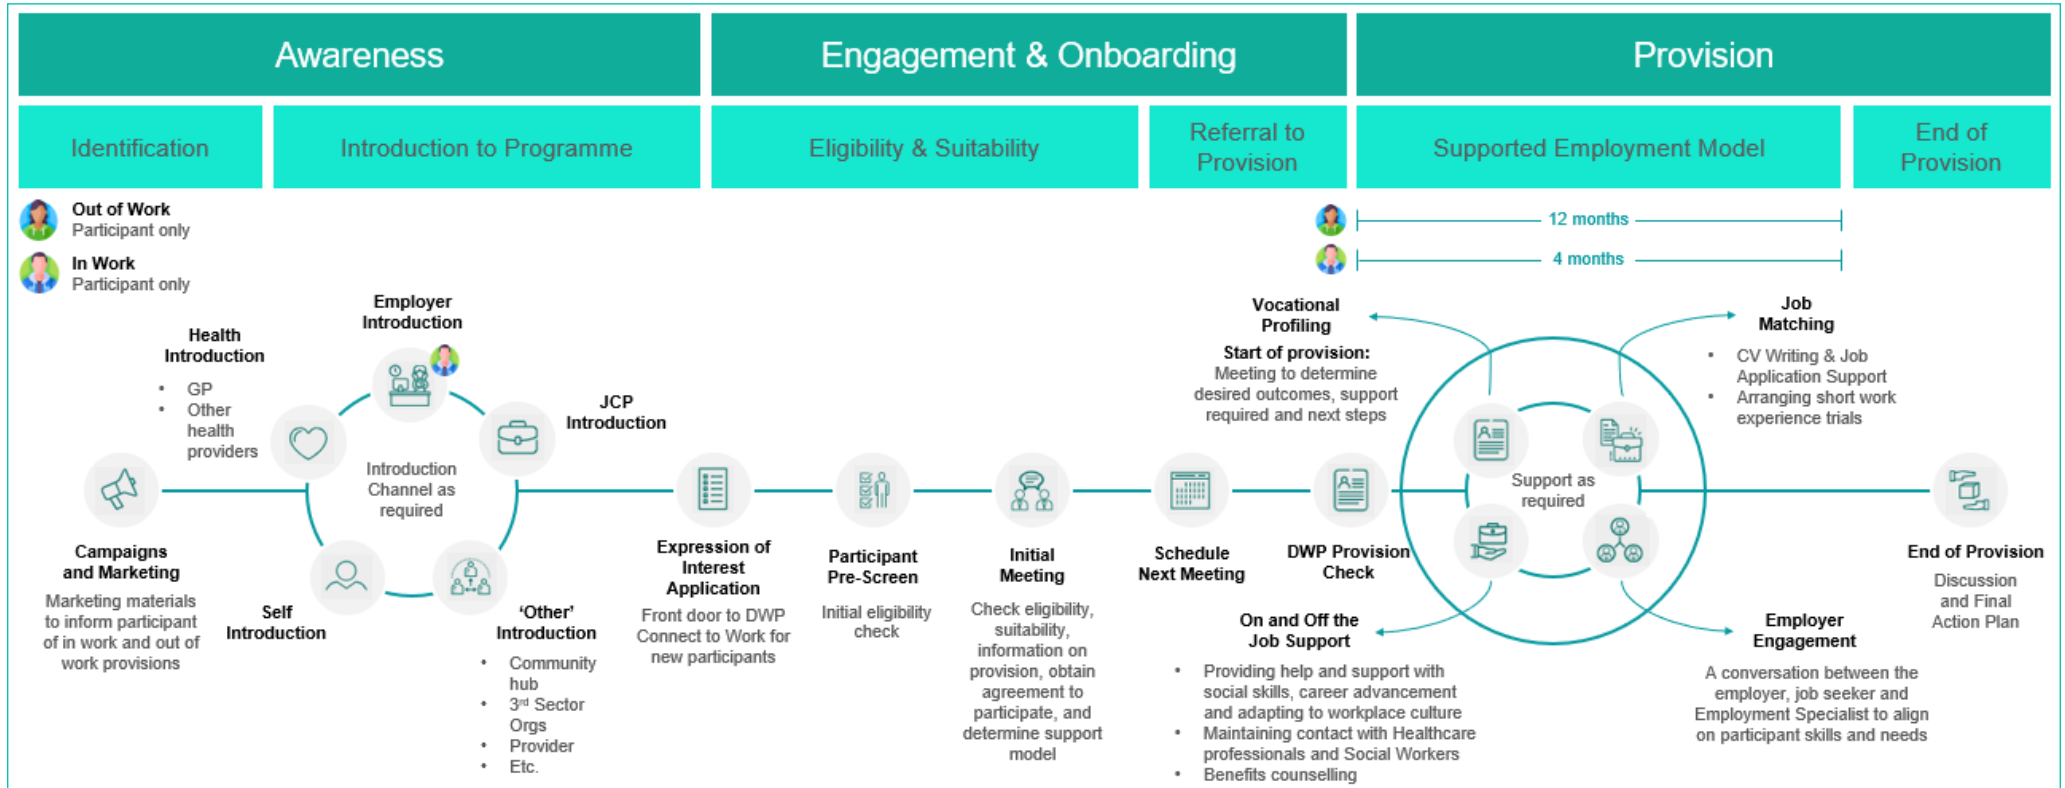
Awareness

Engagement & Onboarding

Provision

Identification

Introduction to Programme

Eligibility & Suitability

Referral to Provision

Supported Employment Model

End of Provision

Out of Work
Participant only

In Work
Participant only

12 months

4 months

Health Introduction
• GP
• Other health providers

Employer Introduction

JCP Introduction

Introduction Channel as required

Campaigns and Marketing
Marketing materials to inform participant of in work and out of work provisions

Self Introduction

'Other' Introduction
• Community hub
• 3rd Sector Orgs
• Provider
• Etc.

Expression of Interest Application
Front door to DWP Connect to Work for new participants

Participant Pre-Screen
Initial eligibility check

Initial Meeting
Check eligibility, suitability, information on provision, obtain agreement to participate, and determine support model

Schedule Next Meeting

DWP Provision Check

Vocational Profiling
Start of provision:
Meeting to determine desired outcomes, support required and next steps

Support as required

Job Matching
• CV Writing & Job Application Support
• Arranging short work experience trials

On and Off the Job Support
• Providing help and support with social skills, career advancement and adapting to workplace culture
• Maintaining contact with Healthcare professionals and Social Workers
• Benefits counselling

Employer Engagement
A conversation between the employer, job seeker and Employment Specialist to align on participant skills and needs

End of Provision
Discussion and Final Action Plan